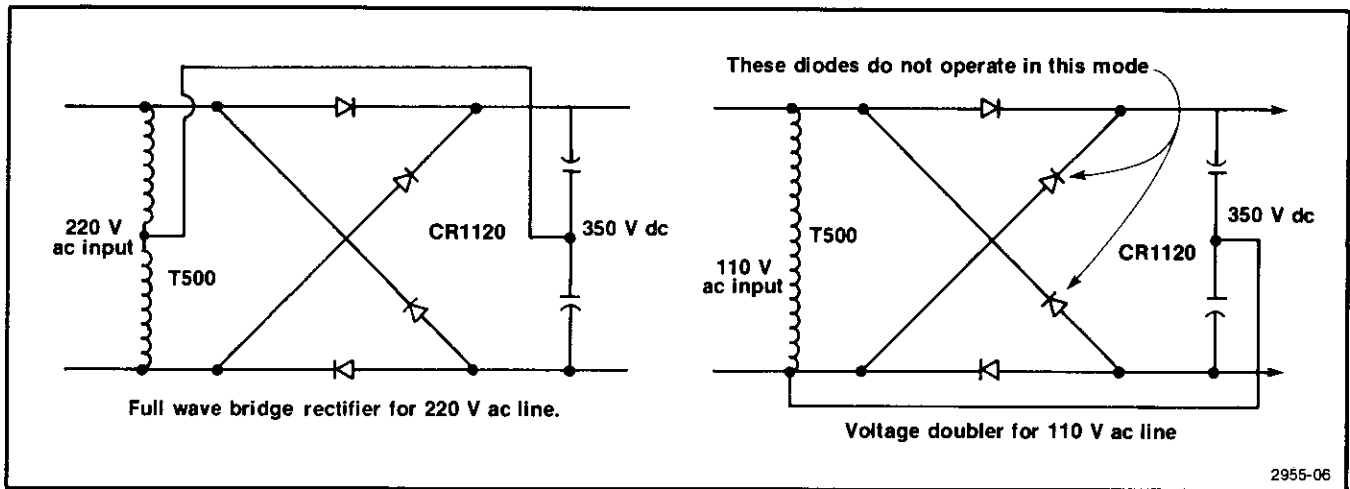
220 V
ac input

T500

CR1120

350 V dc

Full wave bridge rectifier for 220 V ac line.

These diodes do not operate in this mode

110 V
ac input

T500

CR1120

350 V dc

Voltage doubler for 110 V ac line

2955-06